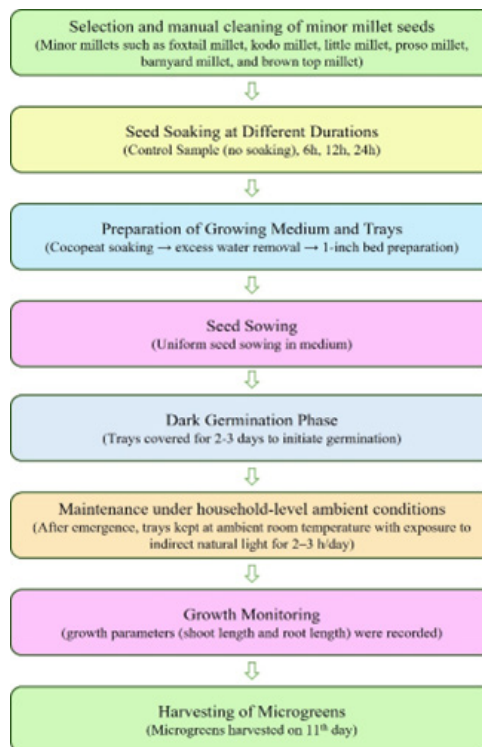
Selection and manual cleaning of minor millet seeds
(Minor millets such as foxtail millet, kodo millet, little millet, proso millet, barnyard millet, and brown top millet)

Seed Soaking at Different Durations
(Control Sample (no soaking), 6h, 12h, 24h)

Preparation of Growing Medium and Trays
(Cocopeat soaking → excess water removal → 1-inch bed preparation)

Seed Sowing
(Uniform seed sowing in medium)

Dark Germination Phase
(Trays covered for 2-3 days to initiate germination)

Maintenance under household-level ambient conditions
(After emergence, trays kept at ambient room temperature with exposure to indirect natural light for 2–3 h/day)

Growth Monitoring
(growth parameters (shoot length and root length) were recorded)

Harvesting of Microgreens
(Microgreens harvested on 11$^{th}$ day)